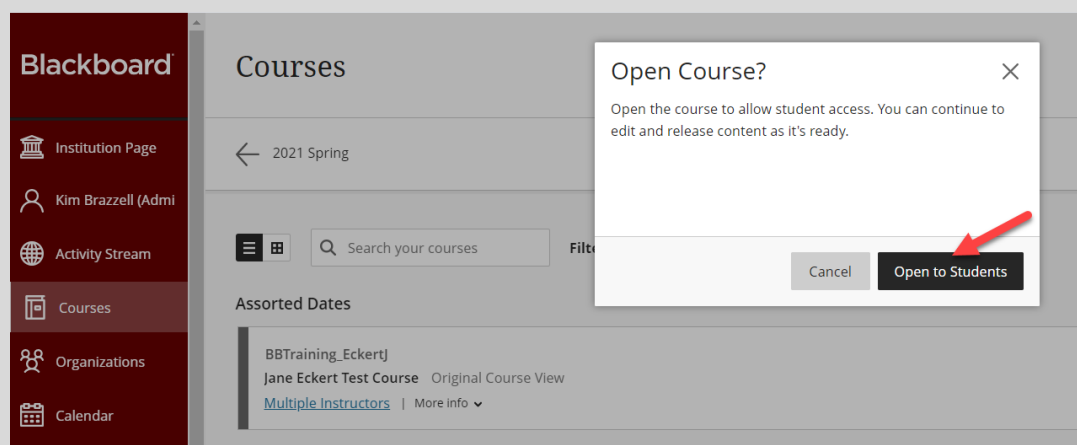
Blackboard

Institution Page
Kim Brazzell (Admi
Activity Stream
Courses
Organizations
Calendar

Courses

2021 Spring

Search your courses

Filte

Assorted Dates

BBTraining_EckertJ
Jane Eckert Test Course Original Course View
Multiple Instructors | More info

Open Course?

Open the course to allow student access. You can continue to edit and release content as it's ready.

Cancel
Open to Students